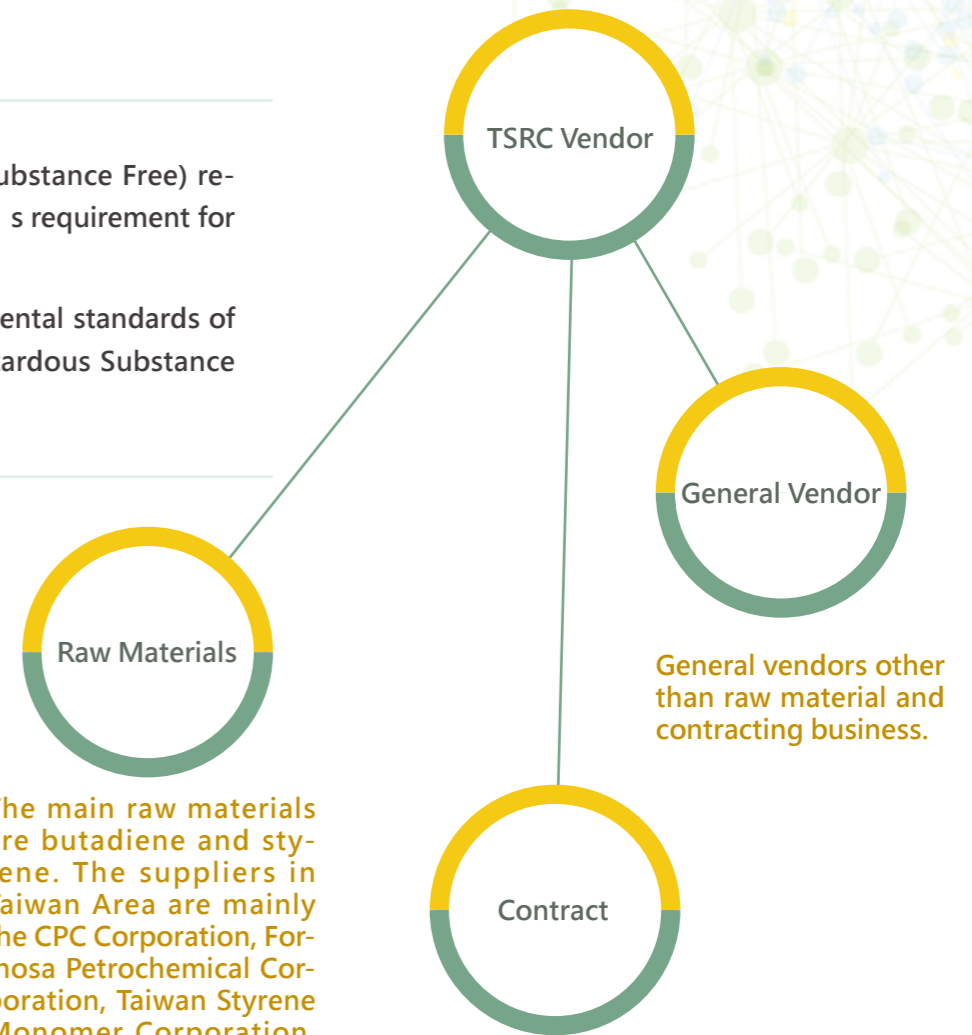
ubstance Free) re- s requirement for

ental standards of ardous Substance

TSRC Vendor

General Vendor

General vendors other than raw material and contracting business.

Raw Materials

he main raw materials re butadiene and styene. The suppliers in aiwan Area are mainly he CPC Corporation, Formosa Petrochemical Corporation, Taiwan Styrene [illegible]

Contract